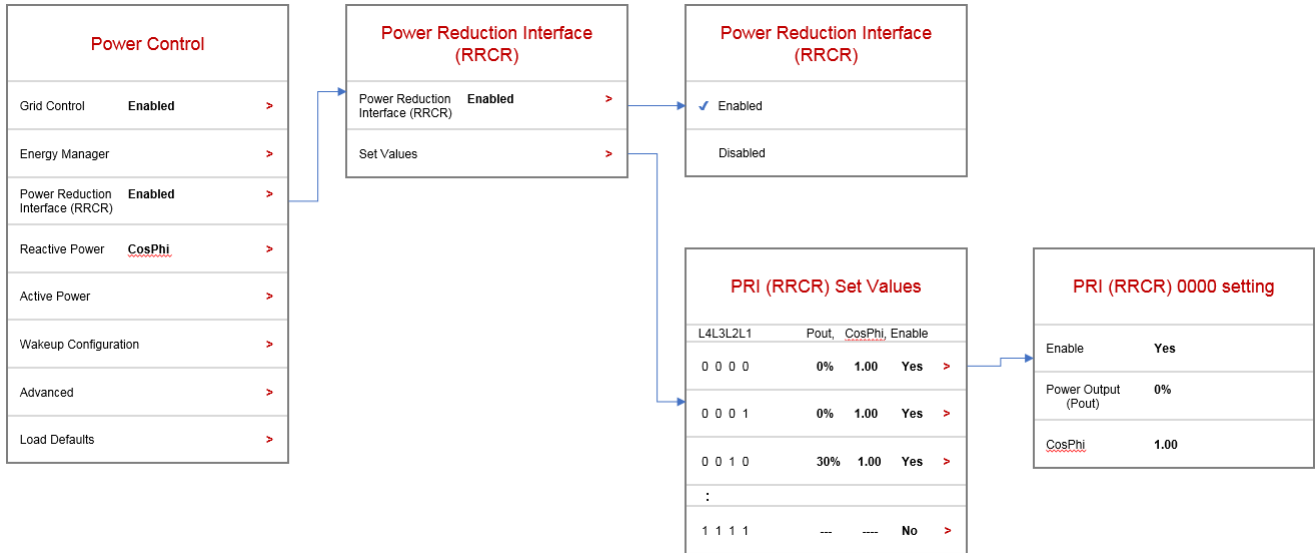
Power Control

Grid Control Enabled >

Energy Manager >

Power Reduction Interface (RRCR) Enabled >

Reactive Power CosPhi >

Active Power >

Wakeup Configuration >

Advanced >

Load Defaults >

Power Reduction Interface (RRCR)

Power Reduction Interface (RRCR) Enabled >

Set Values >

Power Reduction Interface (RRCR)

✓ Enabled

Disabled

PRI (RRCR) Set Values

| L4L3L2L1 | Pout, | CosPhi, | Enable | |
|---|---|---|---|---|
| 0 0 0 0 | 0% | 1.00 | Yes | > |
| 0 0 0 1 | 0% | 1.00 | Yes | > |
| 0 0 1 0 | 30% | 1.00 | Yes | > |
| : | | | | |
| 1 1 1 1 | --- | ---- | No | > |

PRI (RRCR) 0000 setting

Enable Yes

Power Output (Pout) 0%

CosPhi 1.00